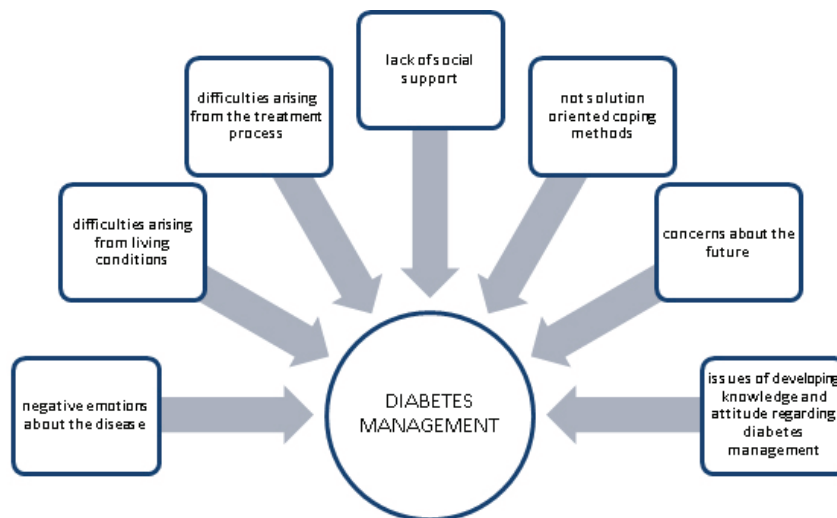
lack of social support

difficulties arising from the treatment process

not solution oriented coping methods

difficulties arising from living conditions

concerns about the future

negative emotions about the disease

DIABETES MANAGEMENT

issues of developing knowledge and attitude regarding diabetes management